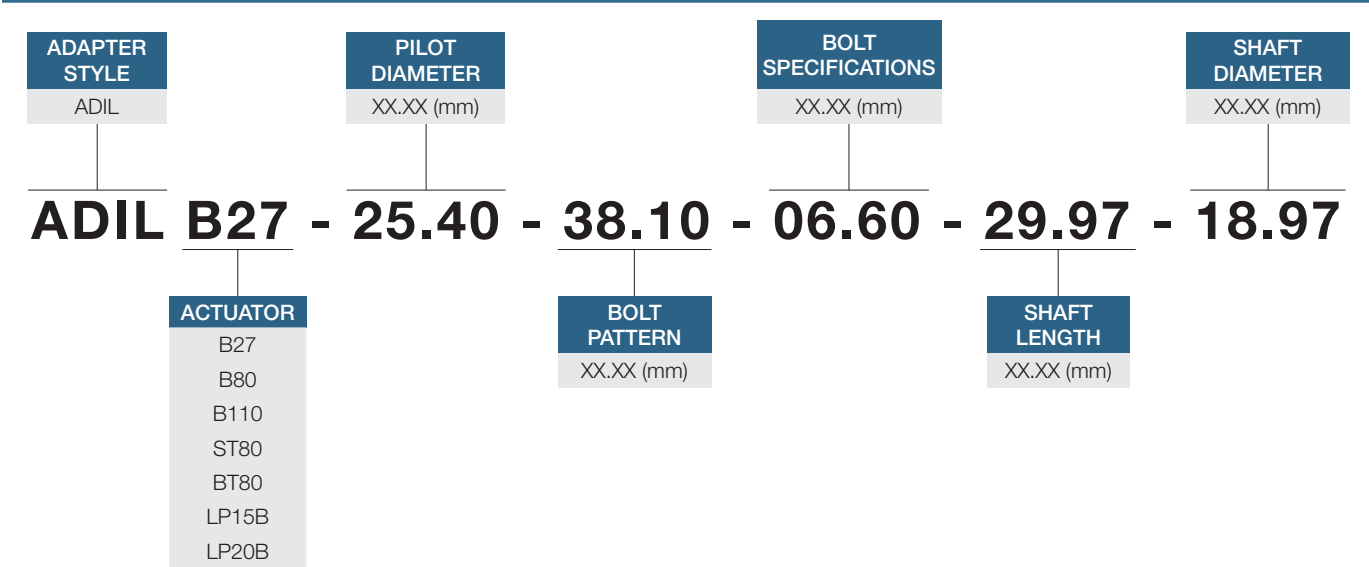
ADAPTER STYLE
ADIL

PILOT DIAMETER
XX.XX (mm)

BOLT SPECIFICATIONS
XX.XX (mm)

SHAFT DIAMETER
XX.XX (mm)

ADIL B27 - 25.40 - 38.10 - 06.60 - 29.97 - 18.97

ACTUATOR
B27
B80
B110
ST80
BT80
LP15B
LP20B

BOLT PATTERN
XX.XX (mm)

SHAFT LENGTH
XX.XX (mm)